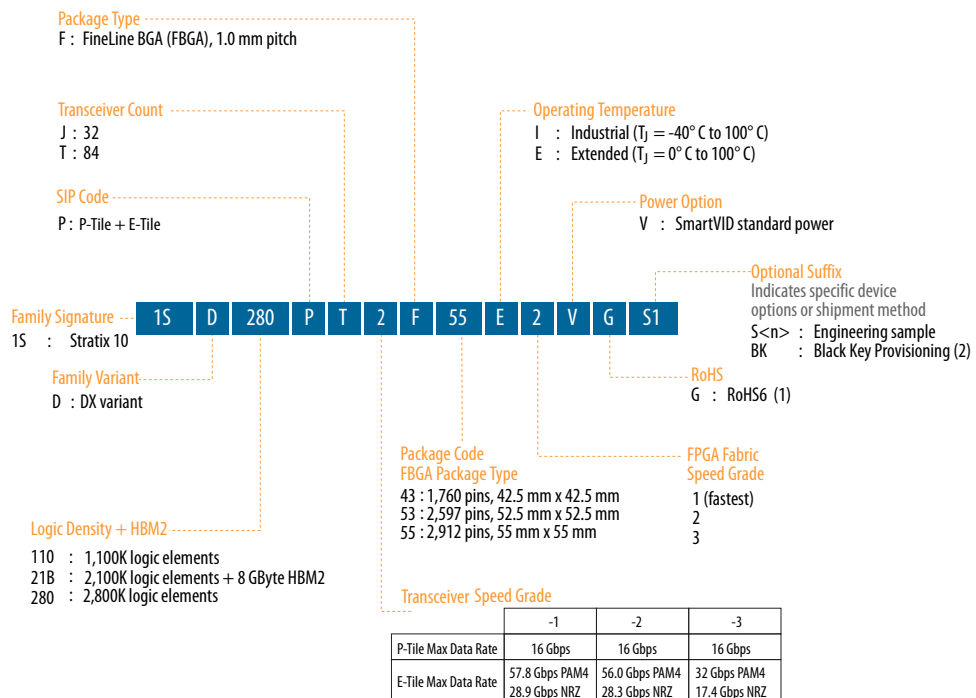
Package Type
F : FineLine BGA (FBGA), 1.0 mm pitch

Transceiver Count
J : 32
T : 84

SIP Code
P : P-Tile + E-Tile

Operating Temperature
I : Industrial ($T_J$ = -40° C to 100° C)
E : Extended ($T_J$ = 0° C to 100° C)

Power Option
V : SmartVID standard power

Optional Suffix
Indicates specific device options or shipment method
S<n> : Engineering sample
BK : Black Key Provisioning (2)

Family Signature
1S : Stratix 10

1S D 280 P T 2 F 55 E 2 V G S1

Family Variant
D : DX variant

RoHS
G : RoHS6 (1)

Package Code
FBGA Package Type
43 : 1,760 pins, 42.5 mm x 42.5 mm
53 : 2,597 pins, 52.5 mm x 52.5 mm
55 : 2,912 pins, 55 mm x 55 mm

FPGA Fabric Speed Grade
1 (fastest)
2
3

Logic Density + HBM2
110 : 1,100K logic elements
21B : 2,100K logic elements + 8 GByte HBM2
280 : 2,800K logic elements

Transceiver Speed Grade

| | -1 | -2 | -3 |
|---|---|---|---|
| P-Tile Max Data Rate | 16 Gbps | 16 Gbps | 16 Gbps |
| E-Tile Max Data Rate | 57.8 Gbps PAM4 28.9 Gbps NRZ | 56.0 Gbps PAM4 28.3 Gbps NRZ | 32 Gbps PAM4 17.4 Gbps NRZ |